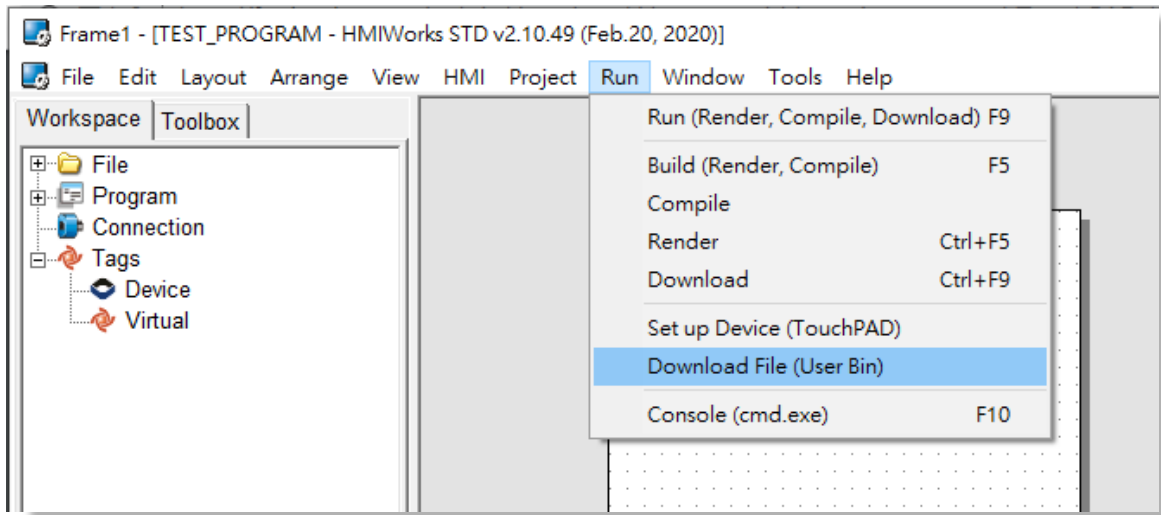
Frame1 - [TEST_PROGRAM - HMIWorks STD v2.10.49 (Feb.20, 2020)]

File Edit Layout Arrange View HMI Project Run Window Tools Help

Workspace Toolbox

File
Program
Connection
Tags
Device
Virtual

Run (Render, Compile, Download) F9
Build (Render, Compile) F5
Compile
Render Ctrl+F5
Download Ctrl+F9
Set up Device (TouchPAD)
Download File (User Bin)
Console (cmd.exe) F10